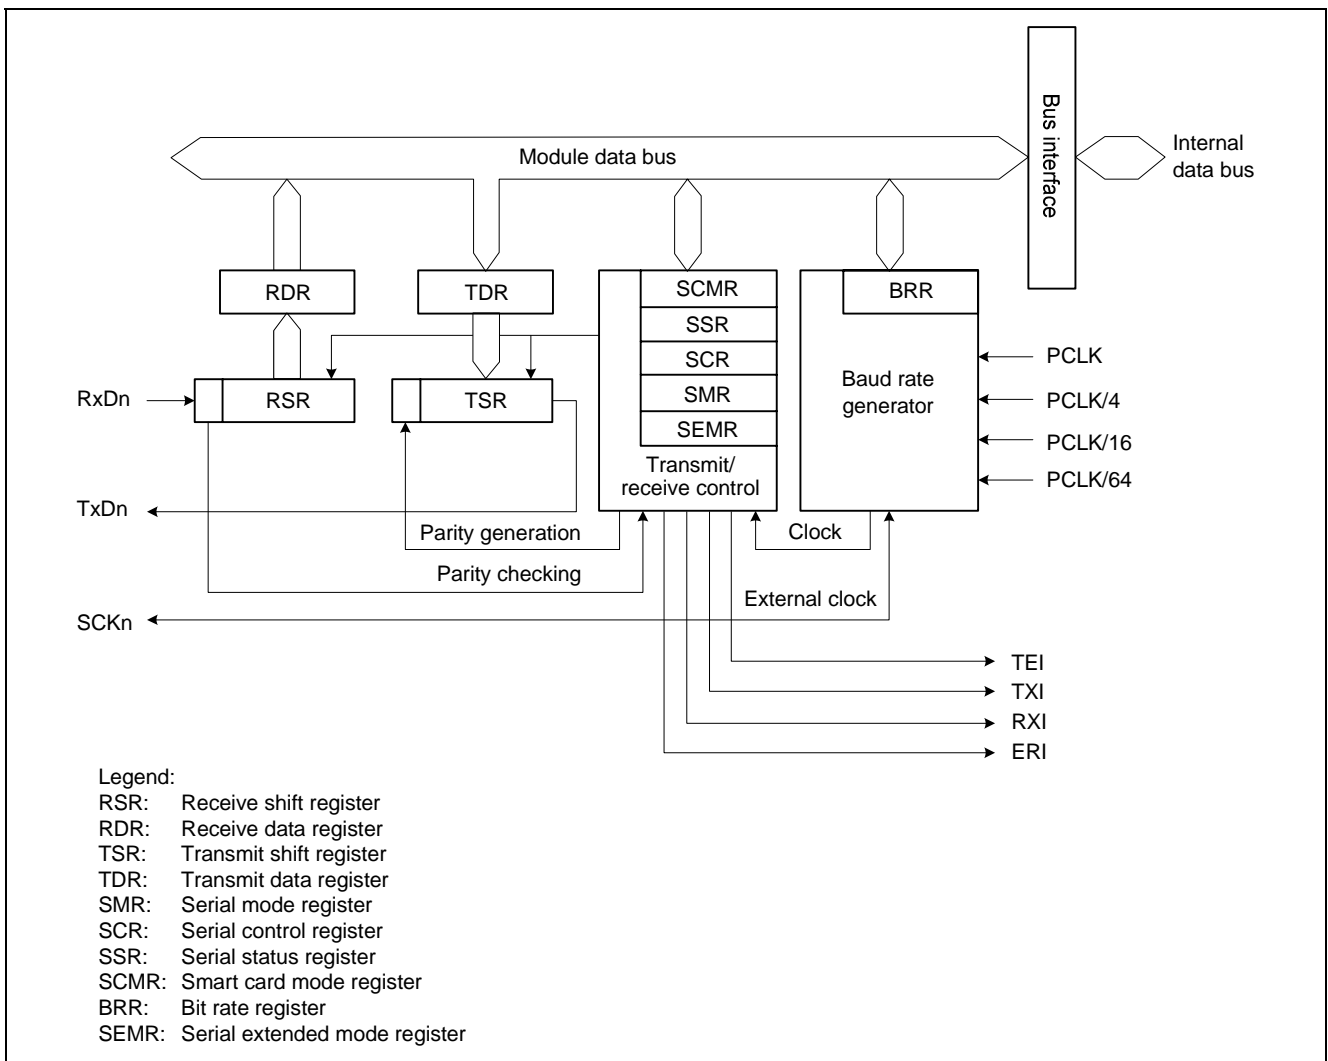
Bus interface

Internal data bus

Module data bus

RDR

TDR

SCMR

SSR

SCR

SMR

SEMR

Transmit/ receive control

BRR

Baud rate generator

PCLK

PCLK/4

PCLK/16

PCLK/64

RxDn

RSR

TSR

TxDn

Parity generation

Parity checking

Clock

External clock

SCKn

TEI

TXI

RXI

ERI

Legend:
RSR: Receive shift register
RDR: Receive data register
TSR: Transmit shift register
TDR: Transmit data register
SMR: Serial mode register
SCR: Serial control register
SSR: Serial status register
SCMR: Smart card mode register
BRR: Bit rate register
SEMR: Serial extended mode register